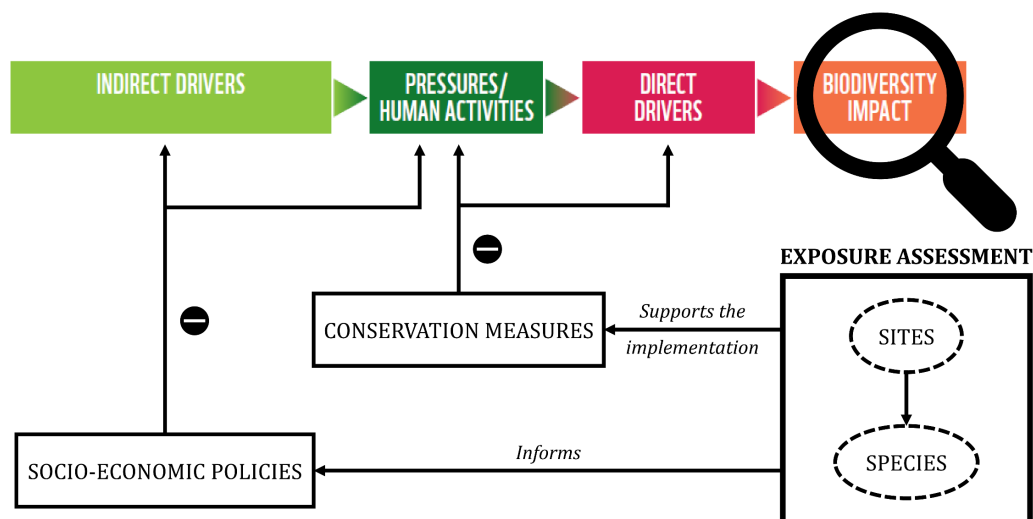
INDIRECT DRIVERS

PRESSURES/ HUMAN ACTIVITIES

DIRECT DRIVERS

BIODIVERSITY IMPACT

EXPOSURE ASSESSMENT

CONSERVATION MEASURES

Supports the implementation

SITES

SPECIES

Informs

SOCIO-ECONOMIC POLICIES